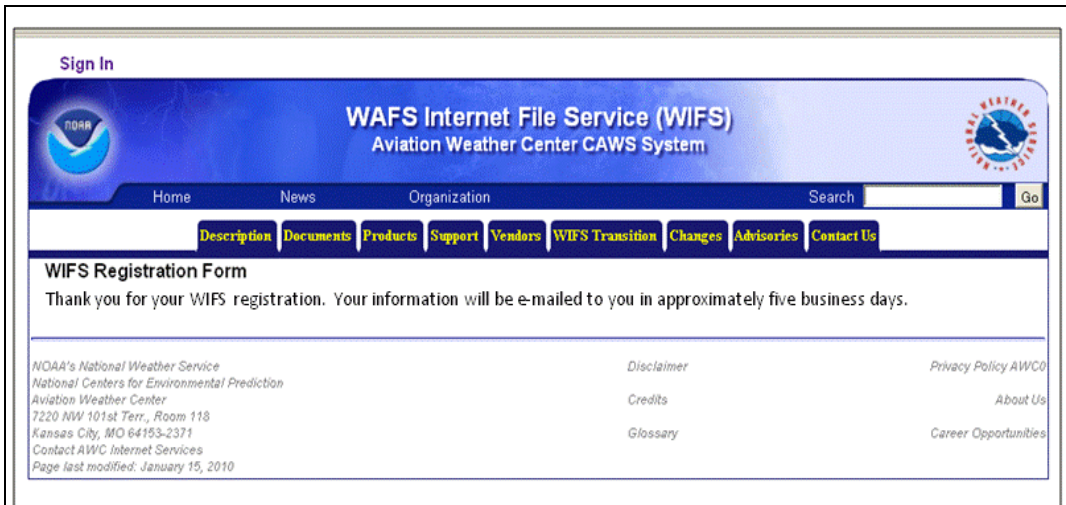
Sign In

NOAA

WAFS Internet File Service (WIFS)
Aviation Weather Center CAWS System

NATIONAL WEATHER SERVICE

Home News Organization Search Go

Description Documents Products Support Vendors WIFS Transition Changes Advisories Contact Us

WIFS Registration Form

Thank you for your WIFS registration. Your information will be e-mailed to you in approximately five business days.

NOAA's National Weather Service
National Centers for Environmental Prediction
Aviation Weather Center
7220 NW 101st Terr., Room 118
Kansas City, MO 64153-2371
Contact AWC Internet Services
Page last modified: January 15, 2010

Disclaimer
Credits
Glossary

Privacy Policy AWC0
About Us
Career Opportunities